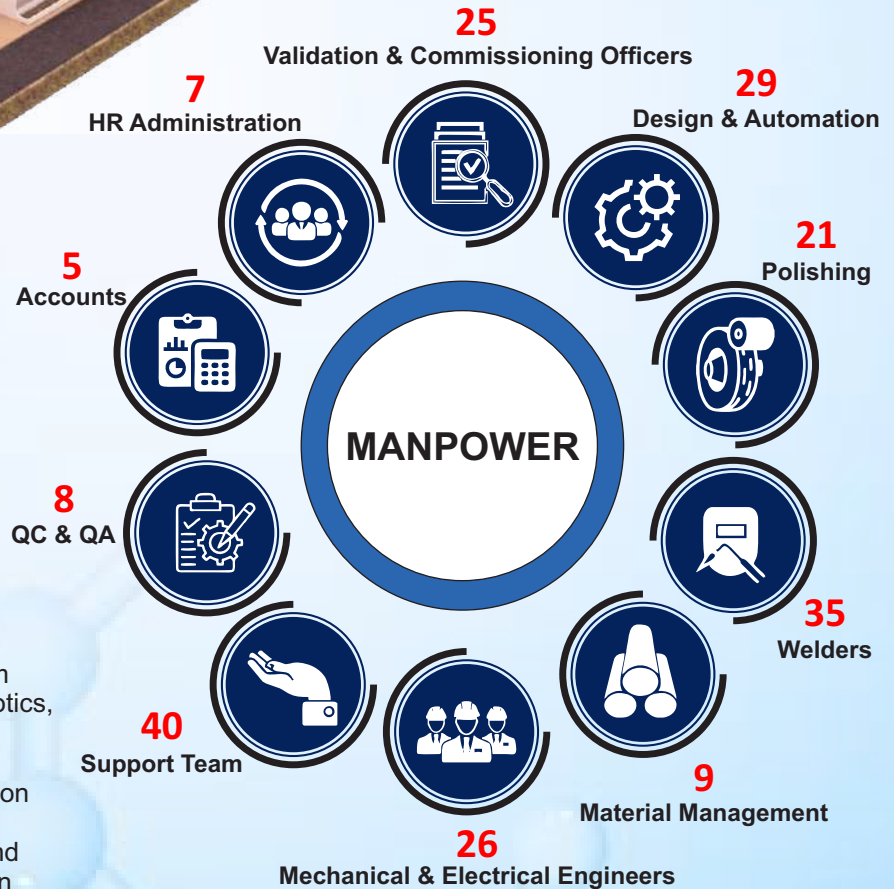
25
Validation & Commissioning Officers

7
HR Administration

29
Design & Automation

21
Polishing

5
Accounts

MANPOWER

8
QC & QA

35
Welders

n
otics,

40
Support Team

on

nd
n

9
Material Management

26
Mechanical & Electrical Engineers